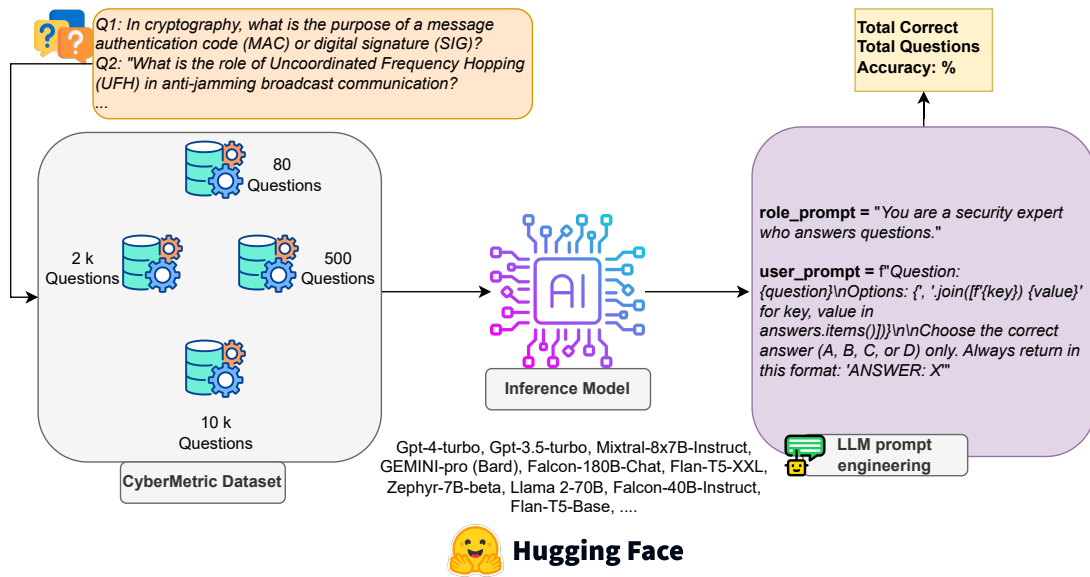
Q1: In cryptography, what is the purpose of a message authentication code (MAC) or digital signature (SIG)?
Q2: "What is the role of Uncoordinated Frequency Hopping (UFH) in anti-jamming broadcast communication?
...

Total Correct
Total Questions
Accuracy: %

80
Questions

2 k
Questions

500
Questions

10 k
Questions

CyberMetric Dataset

AI

Inference Model

Gpt-4-turbo, Gpt-3.5-turbo, Mixtral-8x7B-Instruct, GEMINI-pro (Bard), Falcon-180B-Chat, Flan-T5-XXL, Zephyr-7B-beta, Llama 2-70B, Falcon-40B-Instruct, Flan-T5-Base, ....

role_prompt = "You are a security expert who answers questions."

user_prompt = f"Question: {question}\nOptions: {', '.join([f'{key}) {value}' for key, value in answers.items()])}\n\nChoose the correct answer (A, B, C, or D) only. Always return in this format: 'ANSWER: X'"

LLM prompt engineering

Hugging Face